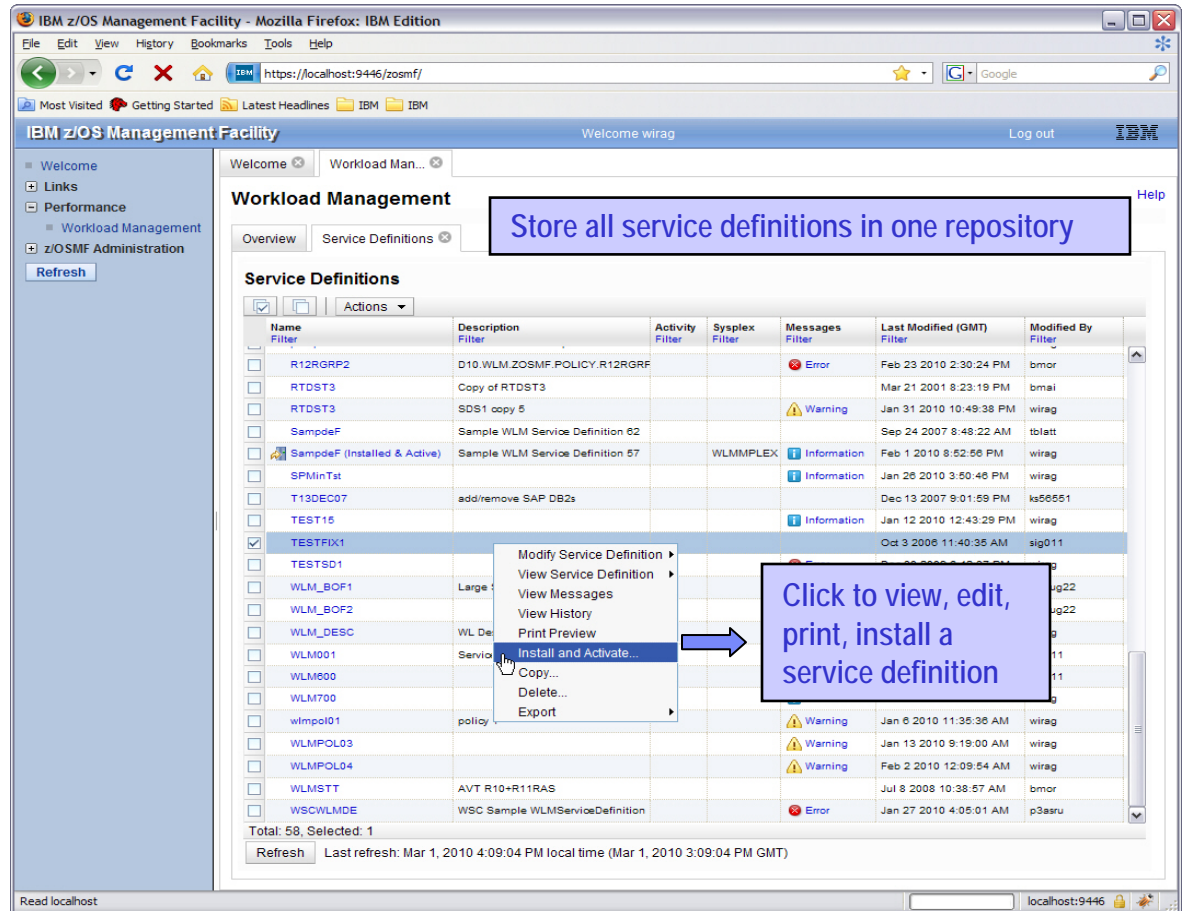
IBM z/OS Management Facility - Mozilla Firefox: IBM Edition

File Edit View History Bookmarks Tools Help

https://localhost:9446/zosmf/

Google

Most Visited Getting Started Latest Headlines IBM IBM

IBM z/OS Management Facility Welcome wirag Log out IBM

Welcome
Links
Performance
Workload Management
z/OSMF Administration
Refresh

Welcome Workload Man...

Workload Management

Help

Overview Service Definitions

Store all service definitions in one repository

Service Definitions

Actions

| | Name Filter | Description Filter | Activity Filter | Sysplex Filter | Messages Filter | Last Modified (GMT) Filter | Modified By Filter |
|---|---|---|---|---|---|---|---|
| | R12RGRP2 | D10.WLM.ZOSMF.POLICY.R12RGRF | | | Error | Feb 23 2010 2:30:24 PM | bmor |
| | RTDST3 | Copy of RTDST3 | | | | Mar 21 2001 8:23:19 PM | bmai |
| | RTDST3 | SDS1 copy 5 | | | Warning | Jan 31 2010 10:49:38 PM | wirag |
| | SampdeF | Sample WLM Service Definition 62 | | | | Sep 24 2007 8:48:22 AM | tblatt |
| | SampdeF (Installed & Active) | Sample WLM Service Definition 57 | | WLMMPLEX | Information | Feb 1 2010 8:52:56 PM | wirag |
| | SPMinTst | | | | Information | Jan 26 2010 3:50:46 PM | wirag |
| | T13DEC07 | add/remove SAP DB2s | | | | Dec 13 2007 9:01:59 PM | ks56551 |
| | TEST15 | | | | Information | Jan 12 2010 12:43:29 PM | wirag |
| ✓ | TESTFIX1 | | | | | Oct 3 2006 11:40:35 AM | sig011 |
| | TESTSD1 | | | | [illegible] | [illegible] | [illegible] |
| | WLM_BOF1 | Large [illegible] | | | | | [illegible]ug22 |
| | WLM_BOF2 | | | | | | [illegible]ug22 |
| | WLM_DESC | WL De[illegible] | | | | | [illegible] |
| | WLM001 | Servic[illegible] | | | | | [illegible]11 |
| | WLM600 | | | | | | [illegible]11 |
| | WLM700 | | | | | | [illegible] |
| | wlmpol01 | policy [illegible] | | | Warning | Jan 6 2010 11:35:36 AM | wirag |
| | WLMPOL03 | | | | Warning | Jan 13 2010 9:19:00 AM | wirag |
| | WLMPOL04 | | | | Warning | Feb 2 2010 12:09:54 AM | wirag |
| | WLMSTT | AVT R10+R11RAS | | | | Jul 8 2008 10:38:57 AM | bmor |
| | WSCWLMDE | WSC Sample WLMServiceDefinition | | | Error | Jan 27 2010 4:05:01 AM | p3asru |

Modify Service Definition
View Service Definition
View Messages
View History
Print Preview
Install and Activate...
Copy...
Delete...
Export

Click to view, edit, print, install a service definition

Total: 58, Selected: 1

Refresh Last refresh: Mar 1, 2010 4:09:04 PM local time (Mar 1, 2010 3:09:04 PM GMT)

Read localhost

localhost:9446